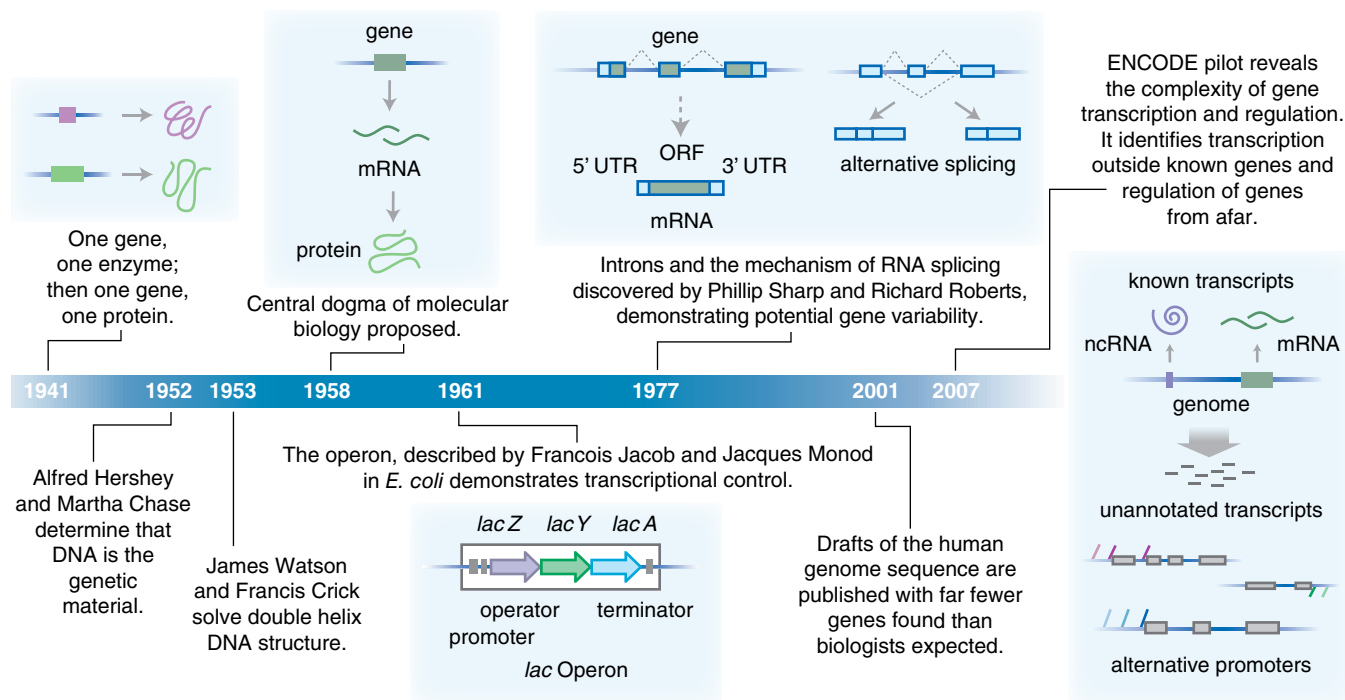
One gene, one enzyme; then one gene, one protein.

gene

mRNA

protein

Central dogma of molecular biology proposed.

gene

ORF

5' UTR

3' UTR

mRNA

alternative splicing

Introns and the mechanism of RNA splicing discovered by Phillip Sharp and Richard Roberts, demonstrating potential gene variability.

ENCODE pilot reveals the complexity of gene transcription and regulation. It identifies transcription outside known genes and regulation of genes from afar.

known transcripts

ncRNA

mRNA

genome

unannotated transcripts

alternative promoters

1941 1952 1953 1958 1961 1977 2001 2007

Alfred Hershey and Martha Chase determine that DNA is the genetic material.

James Watson and Francis Crick solve double helix DNA structure.

The operon, described by Francois Jacob and Jacques Monod in *E. coli* demonstrates transcriptional control.

*lac Z* *lac Y* *lac A*

operator

promoter

terminator

*lac* Operon

Drafts of the human genome sequence are published with far fewer genes found than biologists expected.